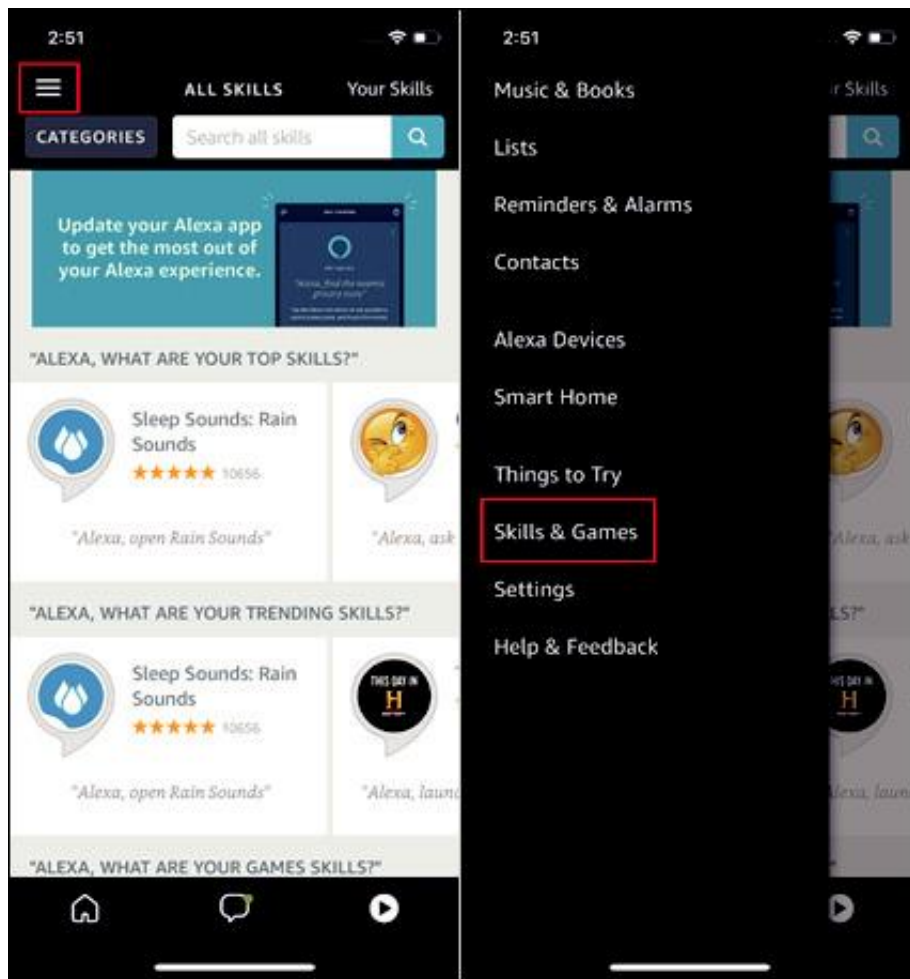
2:51

ALL SKILLS

Your Skills

CATEGORIES

Search all skills

Update your Alexa app to get the most out of your Alexa experience.

"Alexa, find the nearest grocery store"

"ALEXA, WHAT ARE YOUR TOP SKILLS?"

Sleep Sounds: Rain Sounds

★★★★★ 10656

"Alexa, open Rain Sounds"

"Alexa, ask

"ALEXA, WHAT ARE YOUR TRENDING SKILLS?"

Sleep Sounds: Rain Sounds

★★★★★ 10656

"Alexa, open Rain Sounds"

THIS DAY IN H

"Alexa, launc

"ALEXA, WHAT ARE YOUR GAMES SKILLS?"

2:51

Music & Books

Lists

Reminders & Alarms

Contacts

Alexa Devices

Smart Home

Things to Try

Skills & Games

Settings

Help & Feedback

r Skills

'Alexa, ask

LS?"

THIS DAY IN H

'lexa, laun